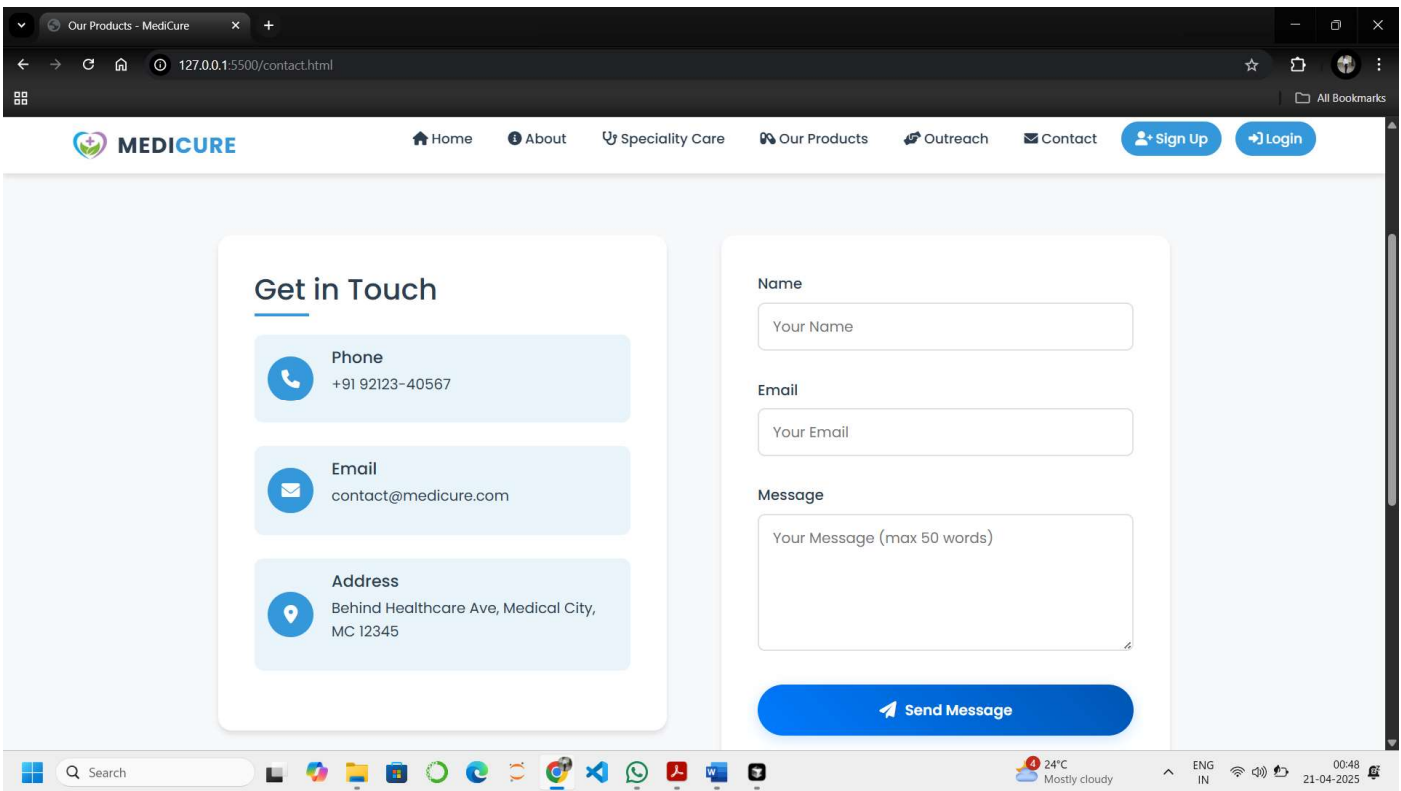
Our Products - MediCure

127.0.0.1:5500/contact.html

All Bookmarks

MEDICURE

Home About Speciality Care Our Products Outreach Contact Sign Up Login

Get in Touch

Phone
+91 92123-40567

Email
contact@medicure.com

Address
Behind Healthcare Ave, Medical City, MC 12345

Name
Your Name

Email
Your Email

Message
Your Message (max 50 words)

Send Message

Search

4 24°C
Mostly cloudy

ENG
IN

00:48
21-04-2025